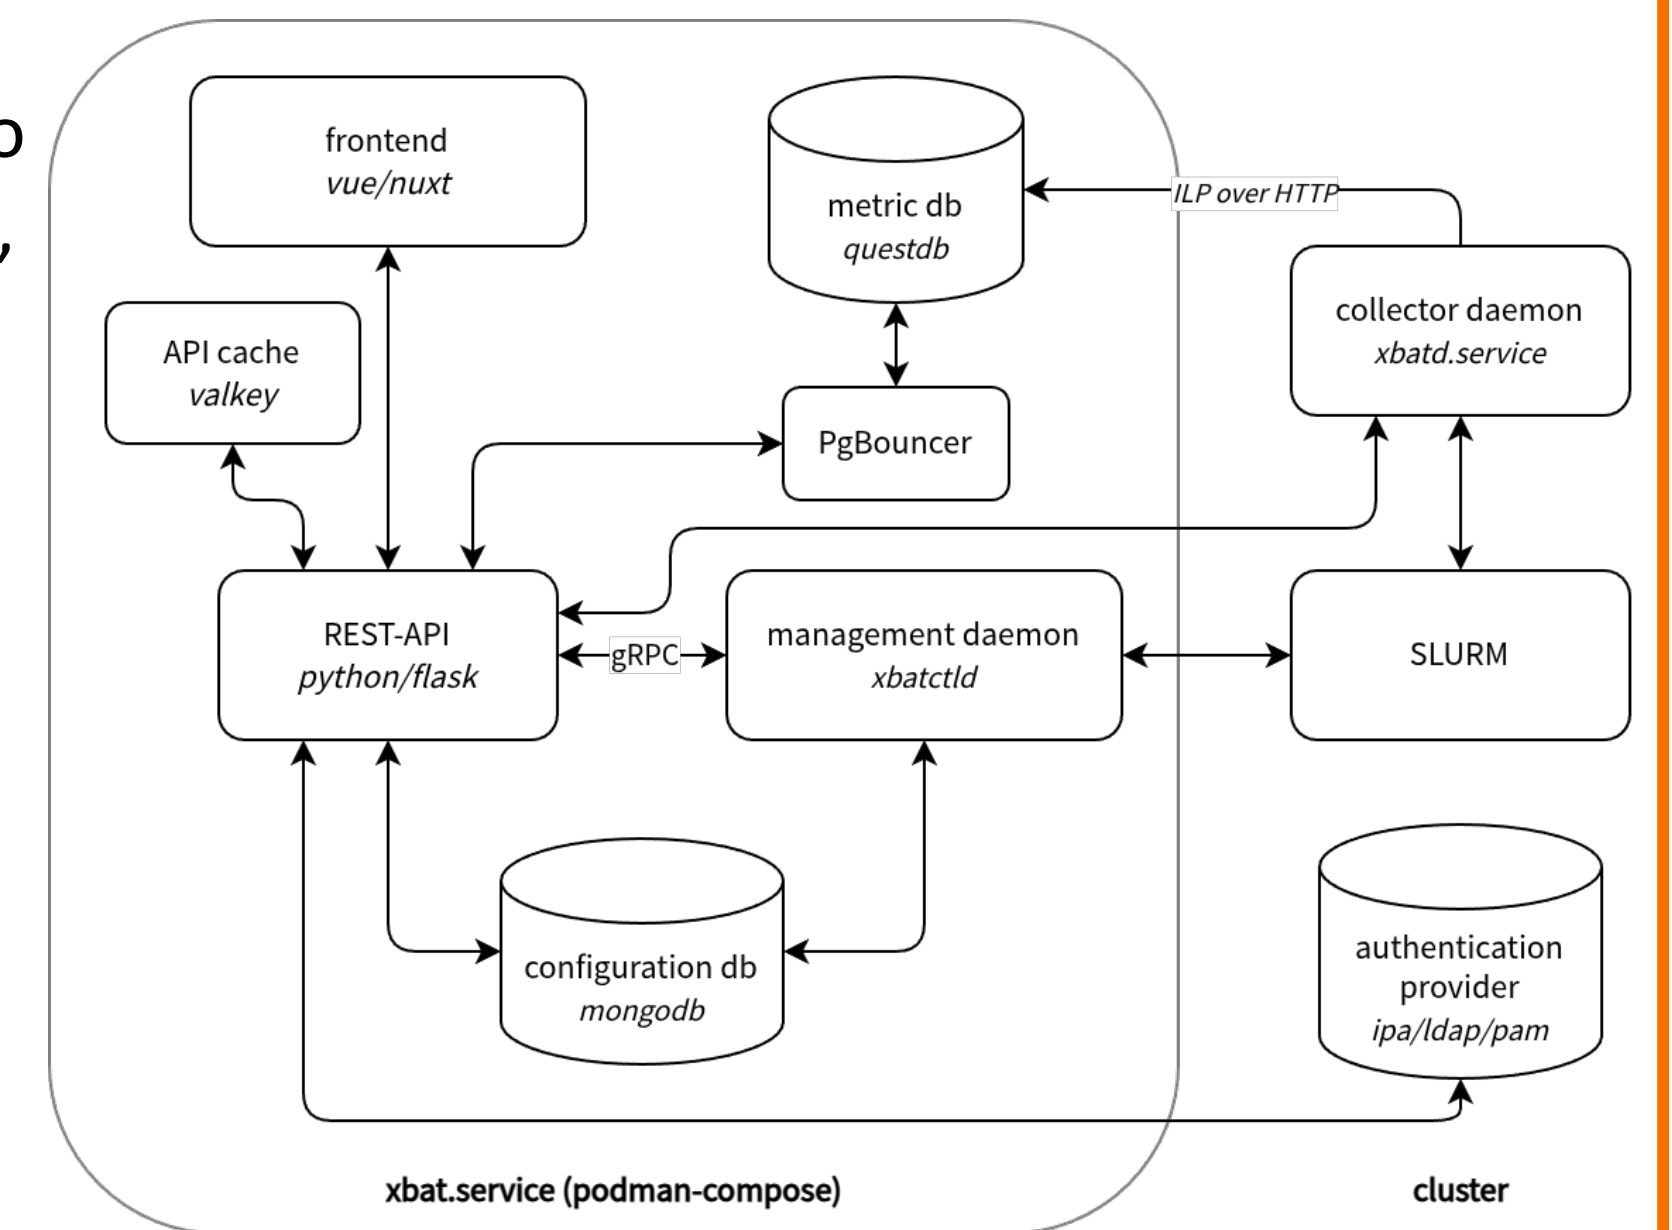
frontend
vue/nuxt

metric db
questdb

ILP over HTTP

API cache
valkey

collector daemon
xbatd.service

PgBouncer

REST-API
python/flask

gRPC

management daemon
xbatctld

SLURM

configuration db
mongodb

authentication provider
ipa/ldap/pam

xbat.service (podman-compose)

cluster